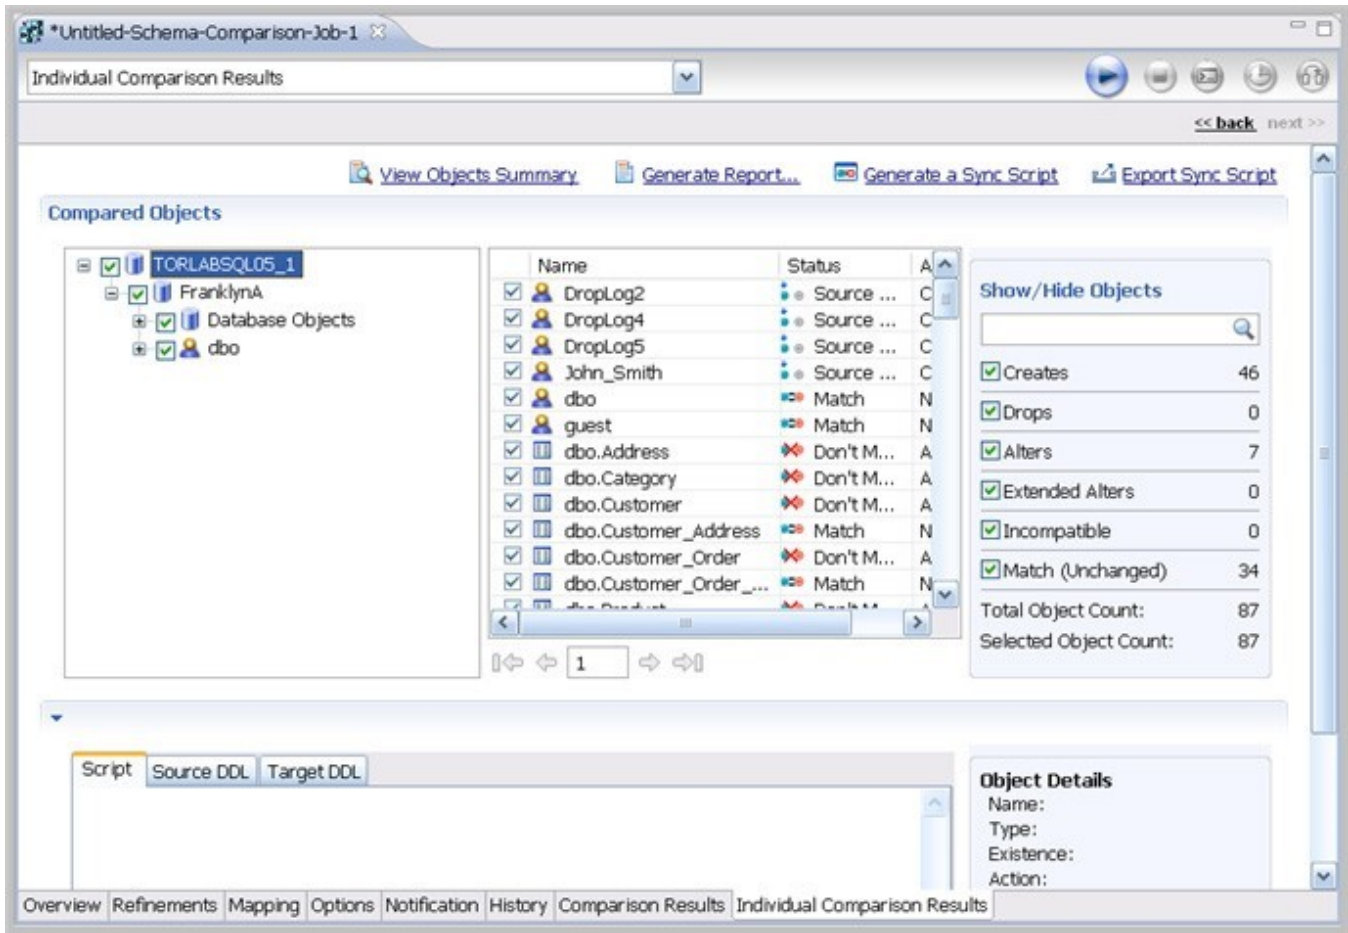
*Untitled-Schema-Comparison-Job-1

Individual Comparison Results

<< back next >>

View Objects Summary Generate Report... Generate a Sync Script Export Sync Script

Compared Objects

TORLABSQL05_1
FranklynA
Database Objects
dbo

| Name | Status | A |
|---|---|---|
| DropLog2 | Source ... | C |
| DropLog4 | Source ... | C |
| DropLog5 | Source ... | C |
| John_Smith | Source ... | C |
| dbo | Match | N |
| guest | Match | N |
| dbo.Address | Don't M... | A |
| dbo.Category | Don't M... | A |
| dbo.Customer | Don't M... | A |
| dbo.Customer_Address | Match | N |
| dbo.Customer_Order | Don't M... | A |
| dbo.Customer_Order_... | Match | N |

1

Show/Hide Objects

| | |
|---|---|
| Creates | 46 |
| Drops | 0 |
| Alters | 7 |
| Extended Alters | 0 |
| Incompatible | 0 |
| Match (Unchanged) | 34 |
| Total Object Count: | 87 |
| Selected Object Count: | 87 |

Script Source DDL Target DDL

Object Details
Name:
Type:
Existence:
Action:

Overview Refinements Mapping Options Notification History Comparison Results Individual Comparison Results